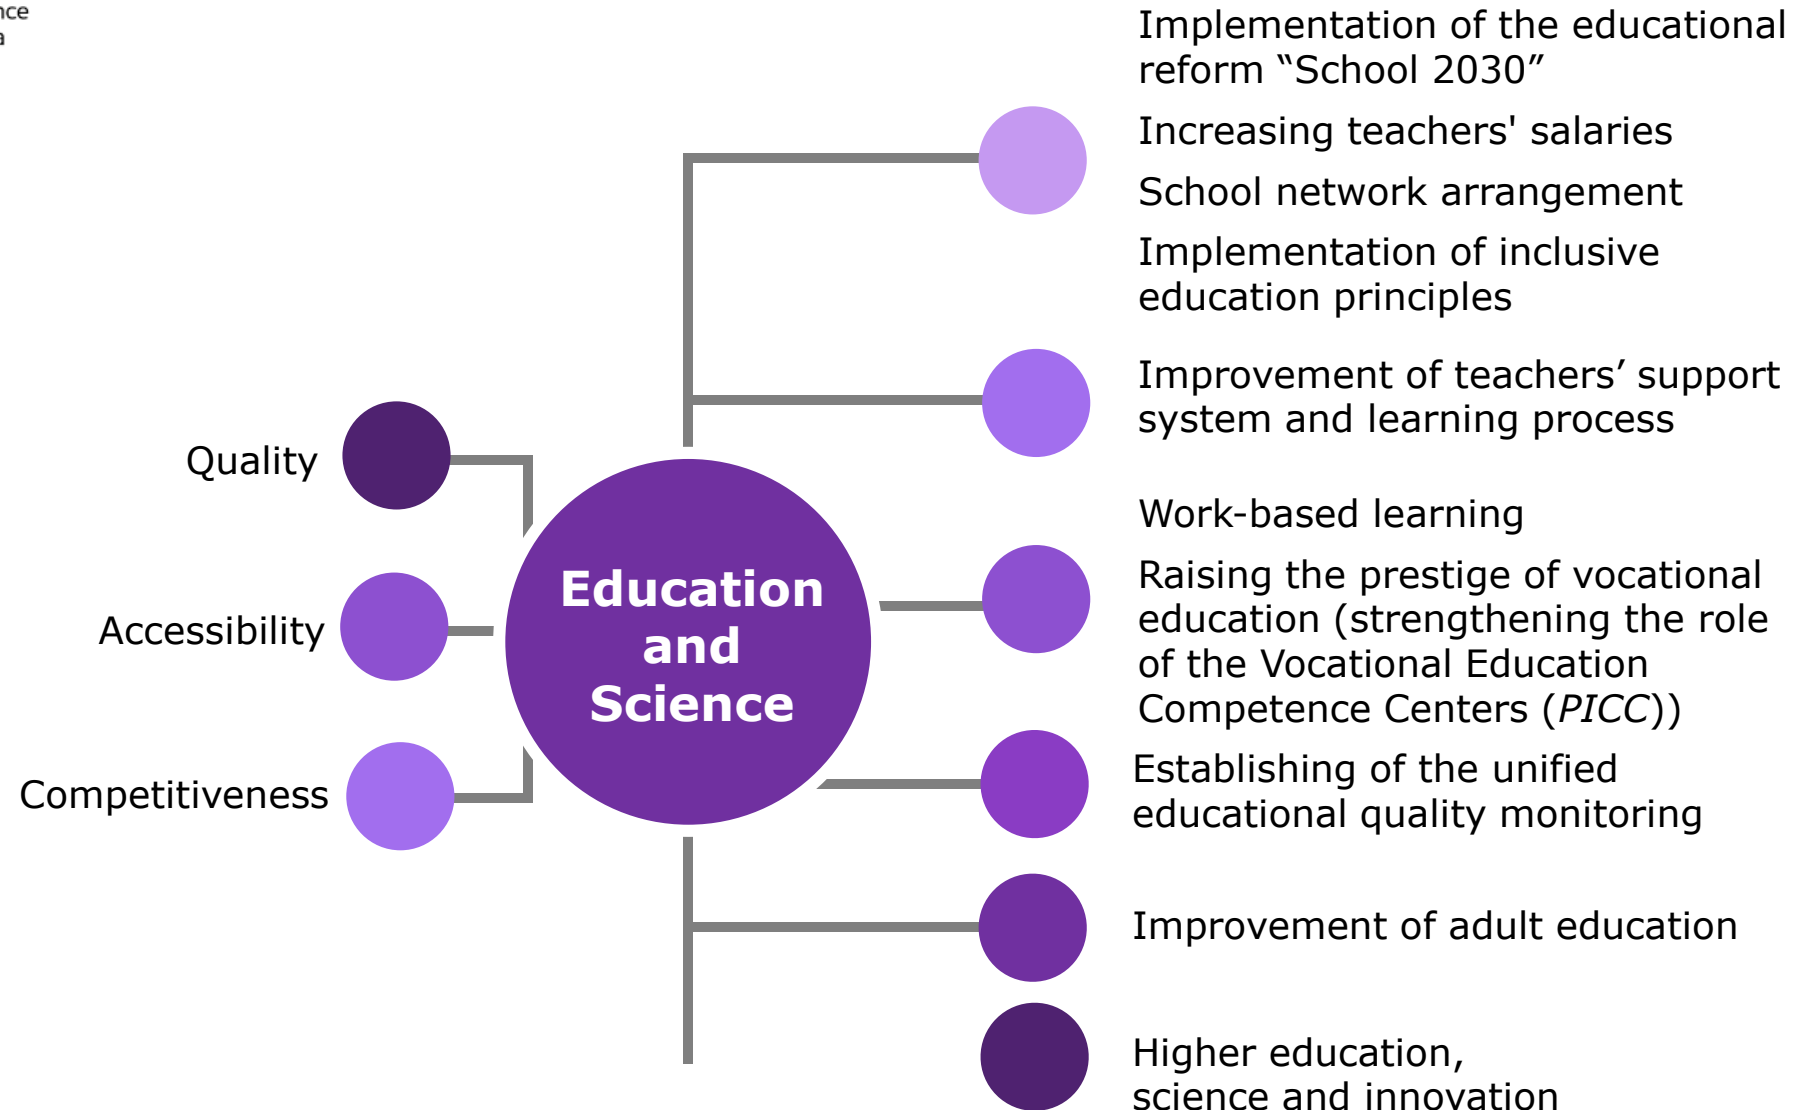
nce
a

Implementation of the educational reform “School 2030”

Increasing teachers' salaries

School network arrangement

Implementation of inclusive education principles

Improvement of teachers’ support system and learning process

Quality

Accessibility

Competitiveness

Education and Science

Work-based learning

Raising the prestige of vocational education (strengthening the role of the Vocational Education Competence Centers (*PICC*))

Establishing of the unified educational quality monitoring

Improvement of adult education

Higher education, science and innovation